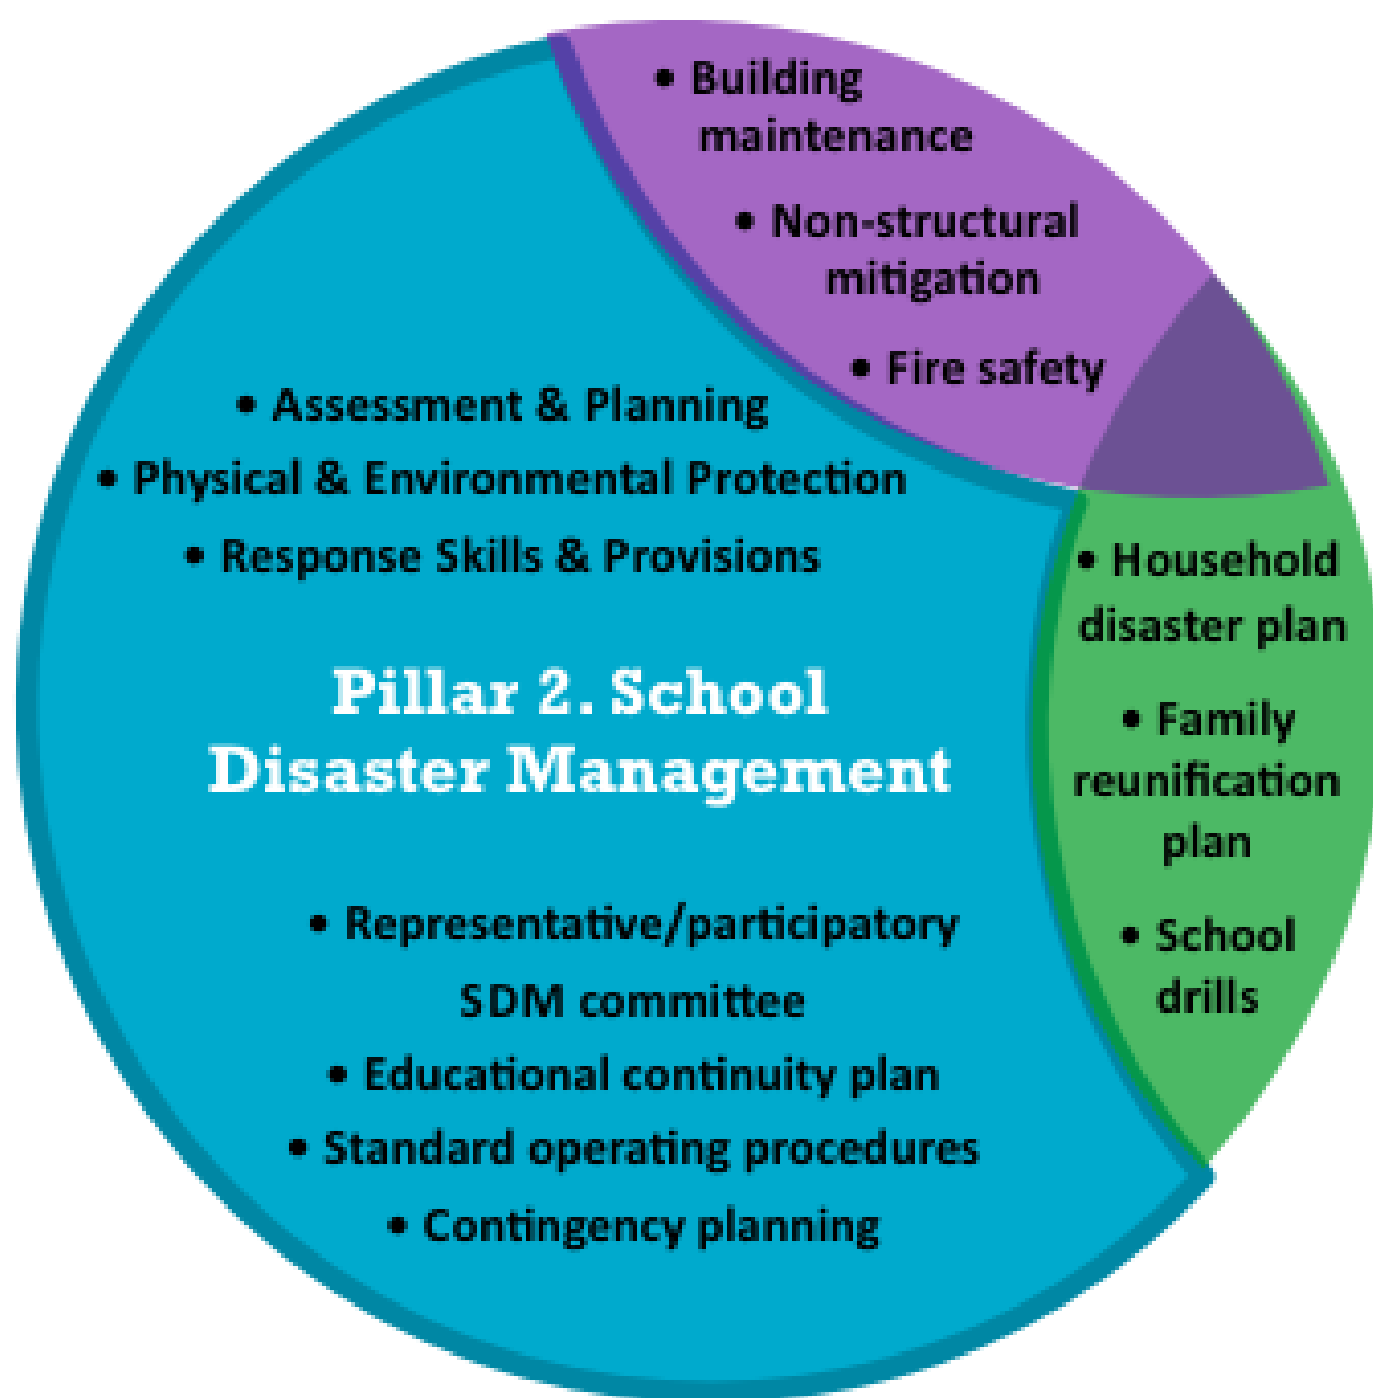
• Building maintenance

• Non-structural mitigation

• Fire safety

• Assessment & Planning

• Physical & Environmental Protection

• Response Skills & Provisions

Pillar 2. School Disaster Management

• Representative/participatory SDM committee

• Educational continuity plan

• Standard operating procedures

• Contingency planning

• Household disaster plan

• Family reunification plan

• School drills